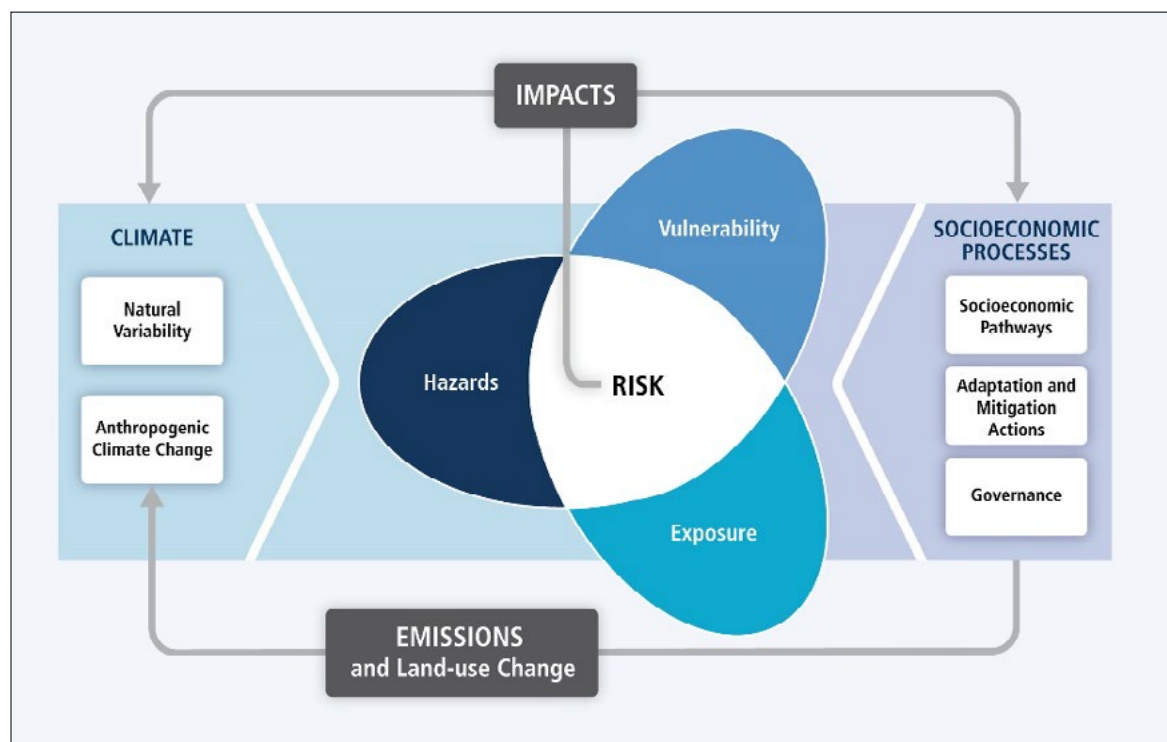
IMPACTS

CLIMATE

Natural Variability

Anthropogenic Climate Change

Vulnerability

Hazards

RISK

Exposure

SOCIOECONOMIC PROCESSES

Socioeconomic Pathways

Adaptation and Mitigation Actions

Governance

EMISSIONS
and Land-use Change